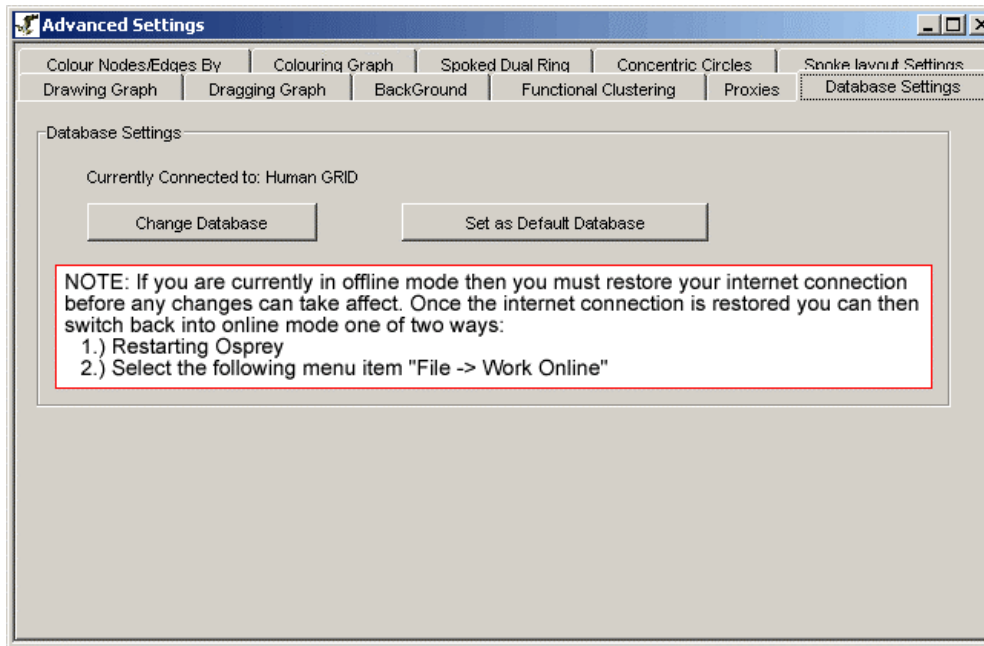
Advanced Settings

Colour Nodes/Edges By | Colouring Graph | Spoked Dual Ring | Concentric Circles | Spoke layout Settings
Drawing Graph | Dragging Graph | BackGround | Functional Clustering | Proxies | Database Settings

Database Settings

Currently Connected to: Human GRID

Change Database

Set as Default Database

NOTE: If you are currently in offline mode then you must restore your internet connection before any changes can take affect. Once the internet connection is restored you can then switch back into online mode one of two ways:
1.) Restarting Osprey
2.) Select the following menu item "File -> Work Online"